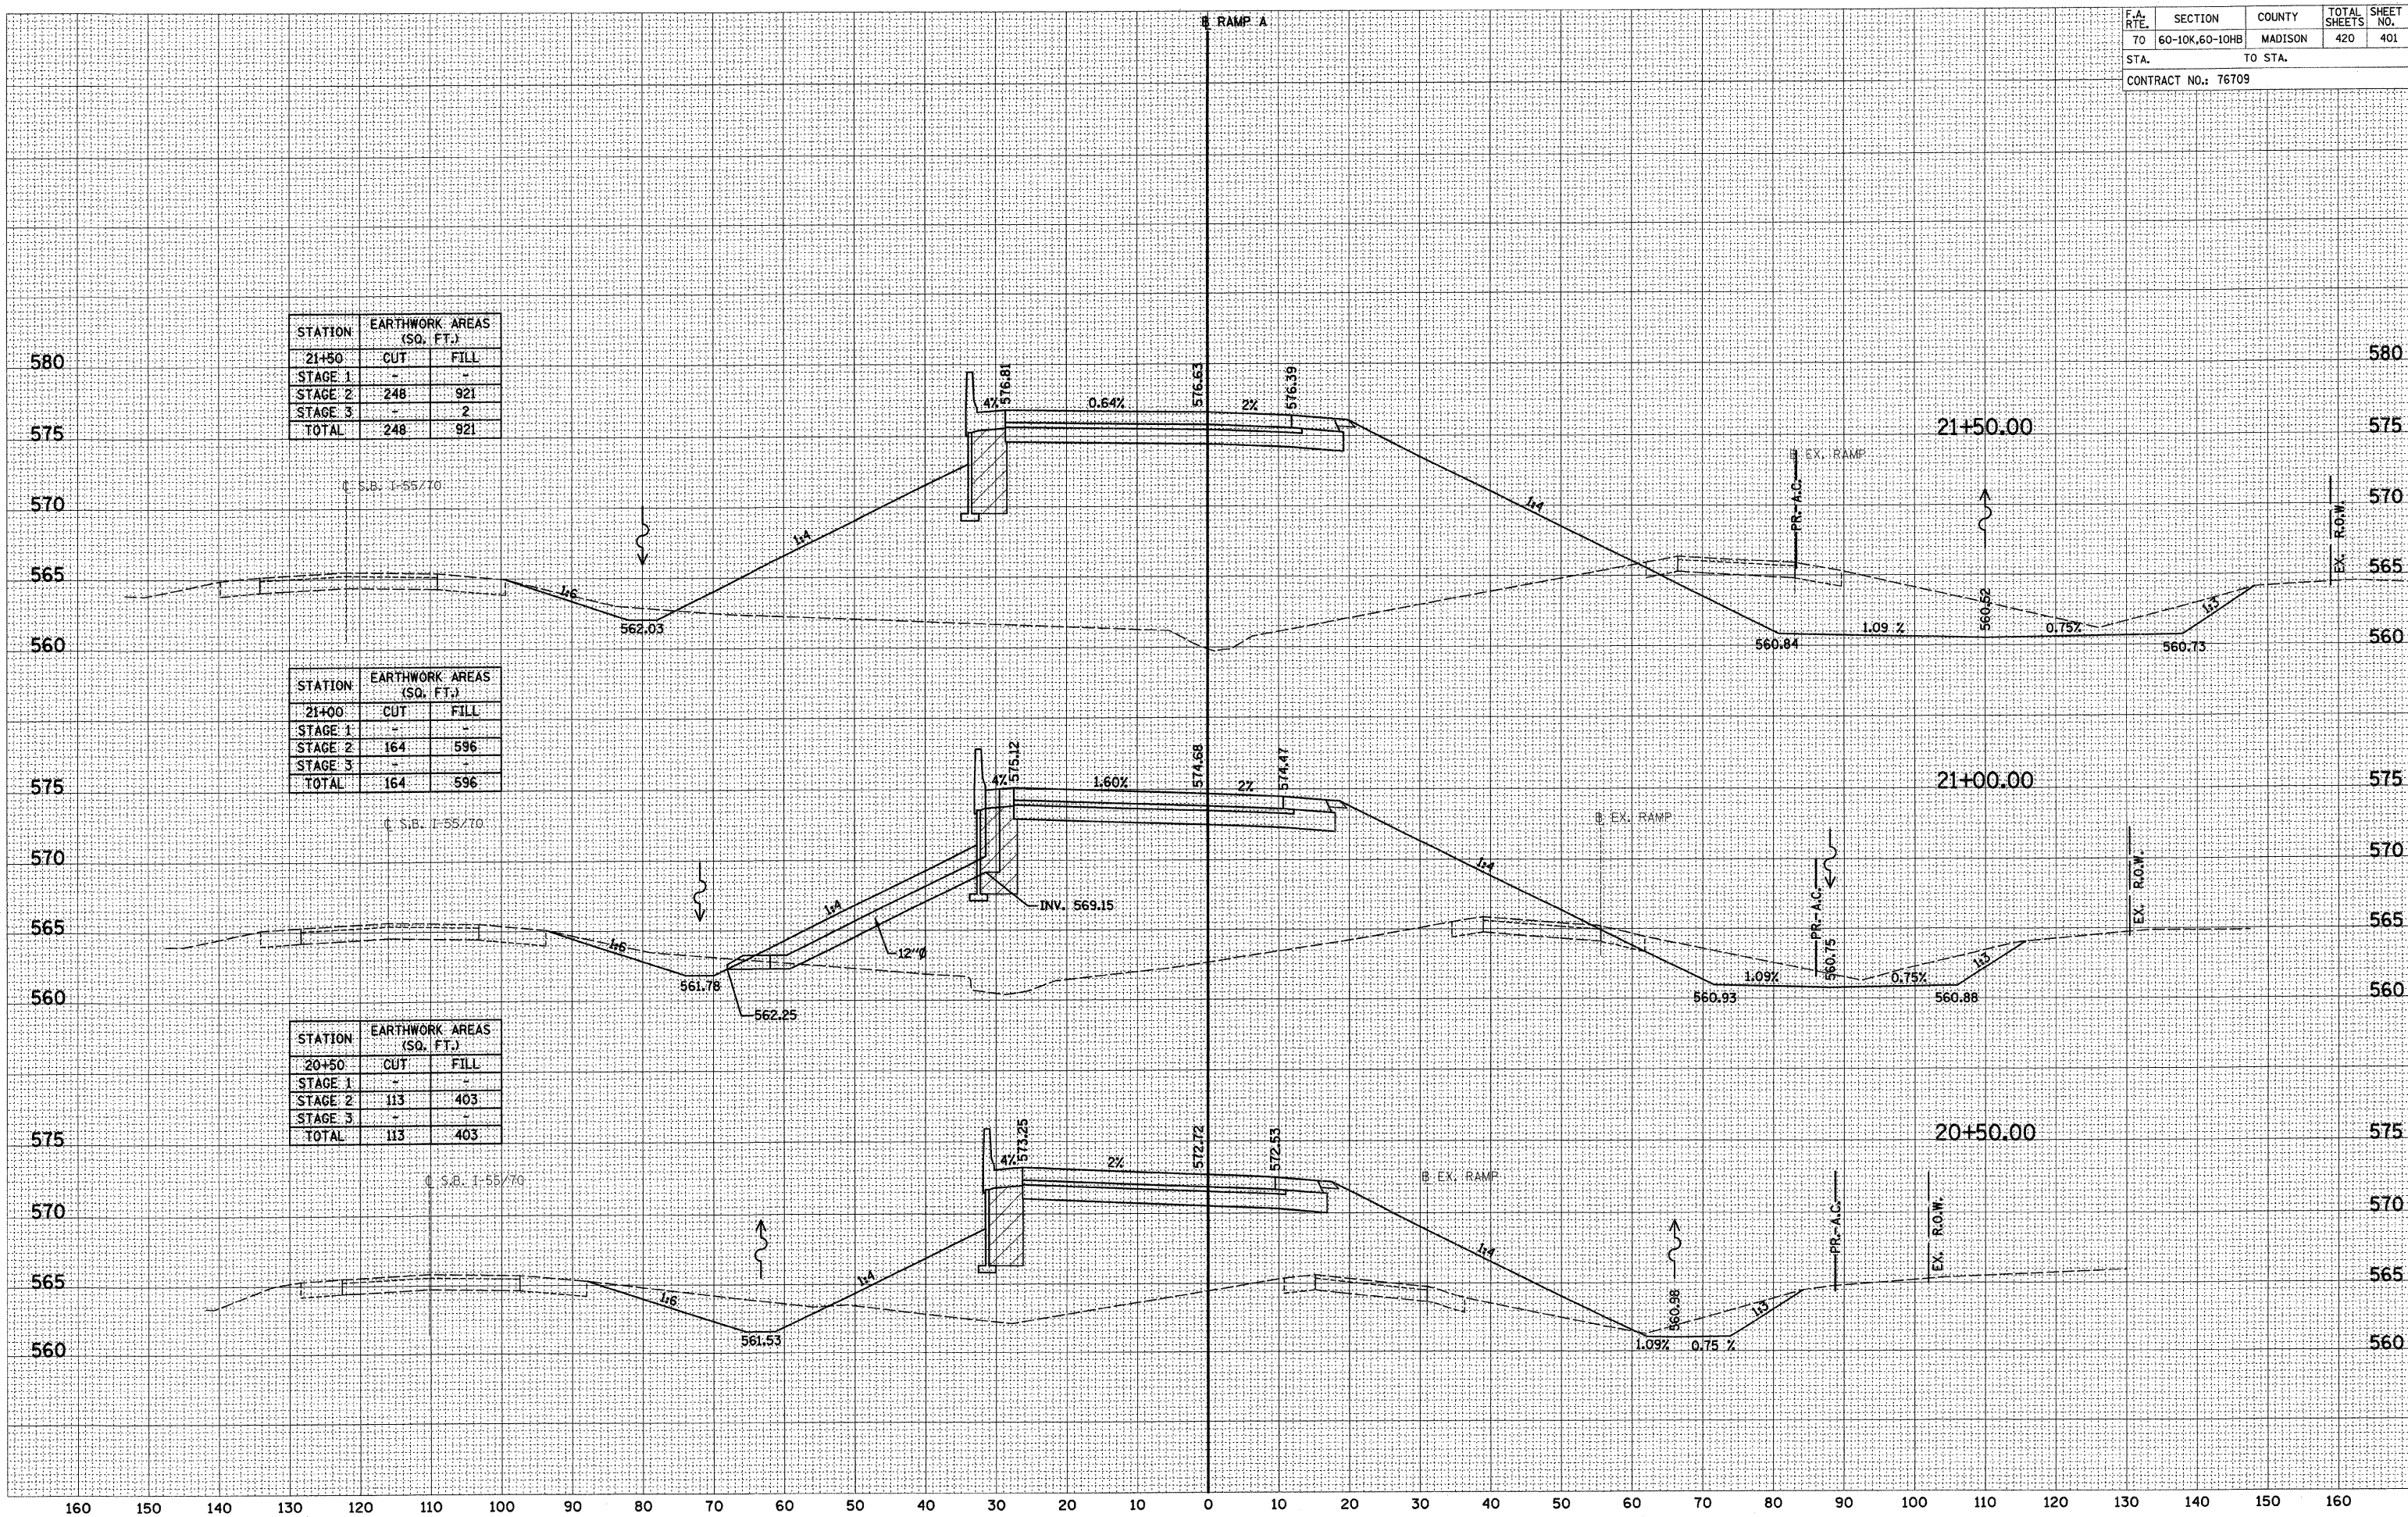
℄ RAMP A

| F.A. RTE. | SECTION | COUNTY | TOTAL SHEETS | SHEET NO. |
|---|---|---|---|---|
| 70 | 60-10K,60-10HB | MADISON | 420 | 401 |

STA. TO STA.

CONTRACT NO.: 76709

| STATION | EARTHWORK AREAS (SQ. FT.) | |
|---|---|---|
| 21+50 | CUT | FILL |
| STAGE 1 | - | - |
| STAGE 2 | 248 | 921 |
| STAGE 3 | - | 2 |
| TOTAL | 248 | 921 |

580 575 570 565 560

21+50.00

℄ S.B. I-55/70

576.81 4% 0.64% 576.63 2% 576.39

1:4 1:4 1:6 1:3

562.03

℄ EX. RAMP

PR.-A.C.

EX. R.O.W.

560.84 1.09 % 560.52 0.75% 560.73

| STATION | EARTHWORK AREAS (SQ. FT.) | |
|---|---|---|
| 21+00 | CUT | FILL |
| STAGE 1 | - | - |
| STAGE 2 | 164 | 596 |
| STAGE 3 | - | - |
| TOTAL | 164 | 596 |

575 570 565 560

21+00.00

℄ S.B. I-55/70

575.12 4% 1.60% 574.68 2% 574.47

INV. 569.15

1:4 1:4 1:6 1:3

12"Ø

561.78 562.25

℄ EX. RAMP

PR.-A.C.

EX. R.O.W.

560.93 1.09% 560.75 0.75% 560.88

| STATION | EARTHWORK AREAS (SQ. FT.) | |
|---|---|---|
| 20+50 | CUT | FILL |
| STAGE 1 | - | - |
| STAGE 2 | 113 | 403 |
| STAGE 3 | - | - |
| TOTAL | 113 | 403 |

575 570 565 560

20+50.00

℄ S.B. I-55/70

573.25 4% 2% 572.72 572.53

1:4 1:4 1:6 1:3

561.53

℄ EX. RAMP

PR.-A.C.

EX. R.O.W.

1.09% 560.98 0.75 %

160 150 140 130 120 110 100 90 80 70 60 50 40 30 20 10 0 10 20 30 40 50 60 70 80 90 100 110 120 130 140 150 160